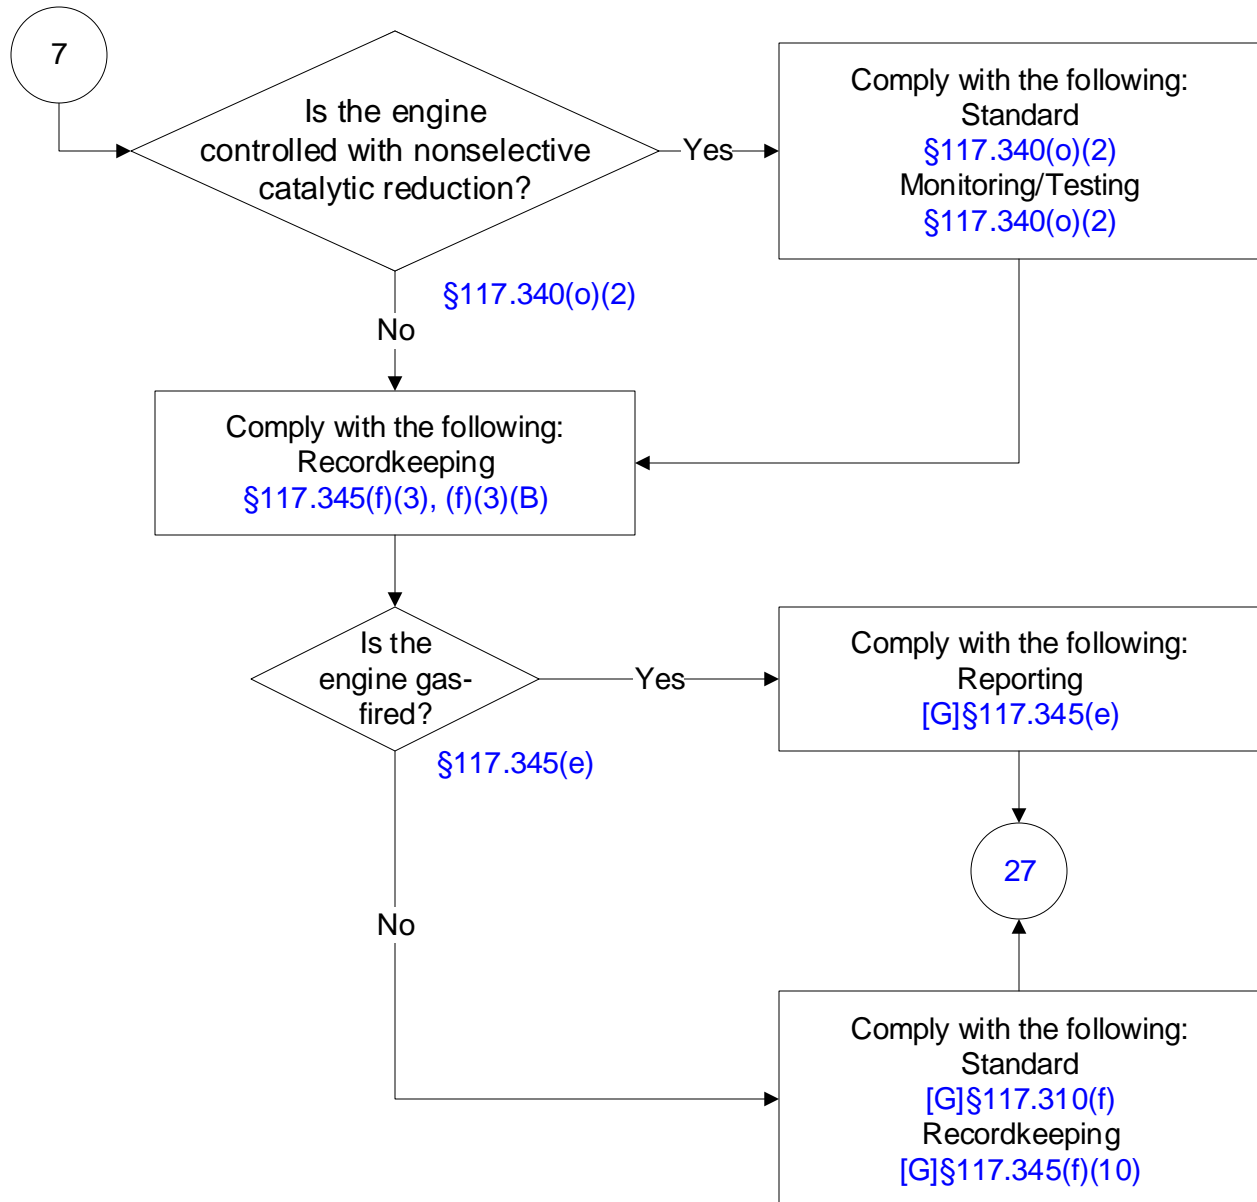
7

Is the engine controlled with nonselective catalytic reduction?

Yes

Comply with the following:
Standard
§117.340(o)(2)
Monitoring/Testing
§117.340(o)(2)

§117.340(o)(2)

No

Comply with the following:
Recordkeeping
§117.345(f)(3), (f)(3)(B)

Is the engine gas-fired?

Yes

Comply with the following:
Reporting
[G]§117.345(e)

§117.345(e)

27

No

Comply with the following:
Standard
[G]§117.310(f)
Recordkeeping
[G]§117.345(f)(10)